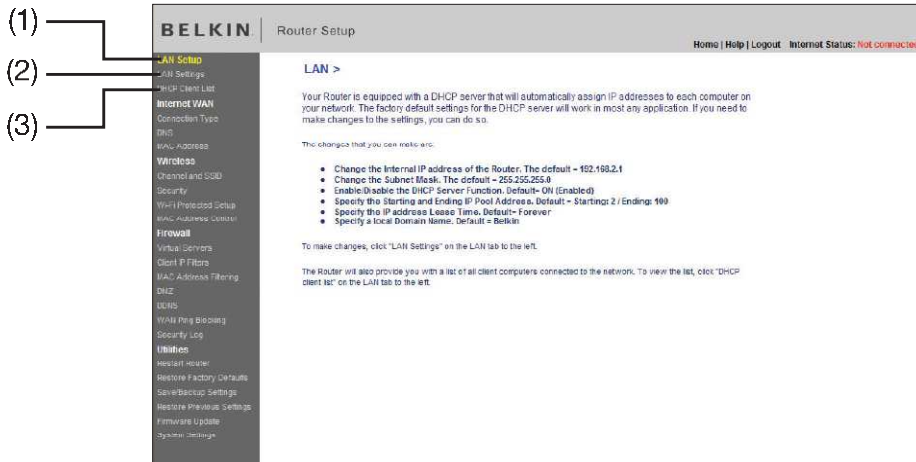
(1)
(2)
(3)

BELKIN. Router Setup

Home | Help | Logout Internet Status: Not connected

LAN Setup
LAN Settings
DHCP Client List
Internet WAN
Connection Type
DNS
MAC Address
Wireless
Channel and SSID
Security
Wi-Fi Protected Setup
MAC Address Control
Firewall
Virtual Servers
Client IP Filters
MAC Address Filtering
DMZ
DDNS
WAN Ping Blocking
Security Log
Utilities
Restart Router
Restore Factory Defaults
Save/Backup Settings
Restore Previous Settings
Firmware Update
System Settings

LAN >

Your Router is equipped with a DHCP server that will automatically assign IP addresses to each computer on your network. The factory default settings for the DHCP server will work in most any application. If you need to make changes to the settings, you can do so.

The changes that you can make are:

- Change the Internal IP address of the Router. The default = 192.168.2.1
- Change the Subnet Mask. The default = 255.255.255.0
- Enable/Disable the DHCP Server Function. Default= ON (Enabled)
- Specify the Starting and Ending IP Pool Address. Default = Starting: 2 / Ending: 100
- Specify the IP address Lease Time. Default= Forever
- Specify a local Domain Name. Default = Belkin

To make changes, click "LAN Settings" on the LAN tab to the left.

The Router will also provide you with a list of all client computers connected to the network. To view the list, click "DHCP client list" on the LAN tab to the left.